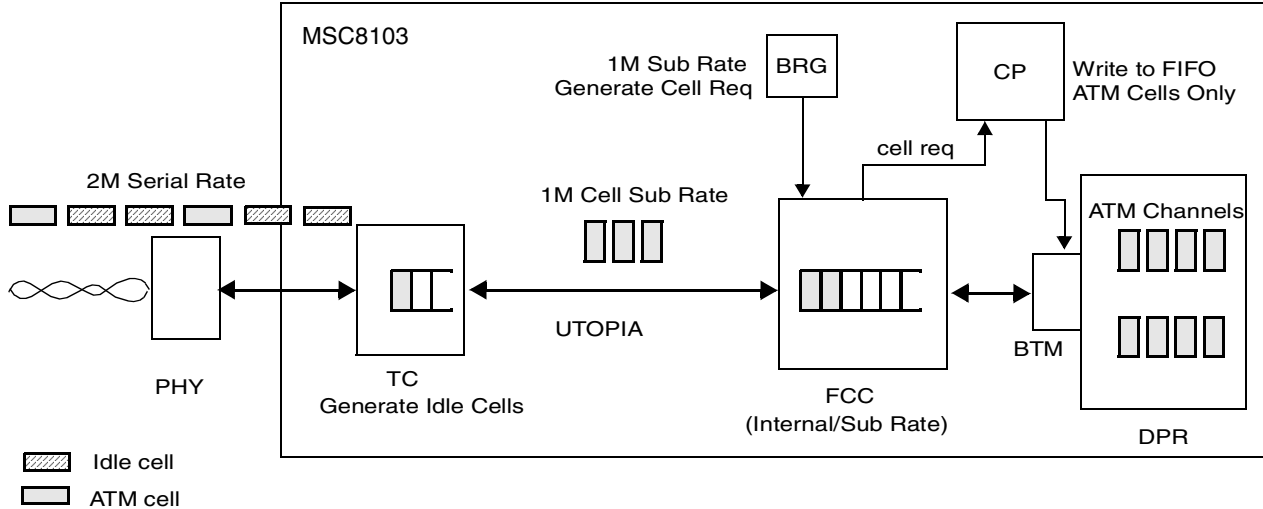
MSC8103

1M Sub Rate Generate Cell Req

BRG

CP

Write to FIFO ATM Cells Only

cell req

2M Serial Rate

1M Cell Sub Rate

ATM Channels

UTOPIA

BTM

PHY

TC Generate Idle Cells

FCC (Internal/Sub Rate)

DPR

Idle cell

ATM cell